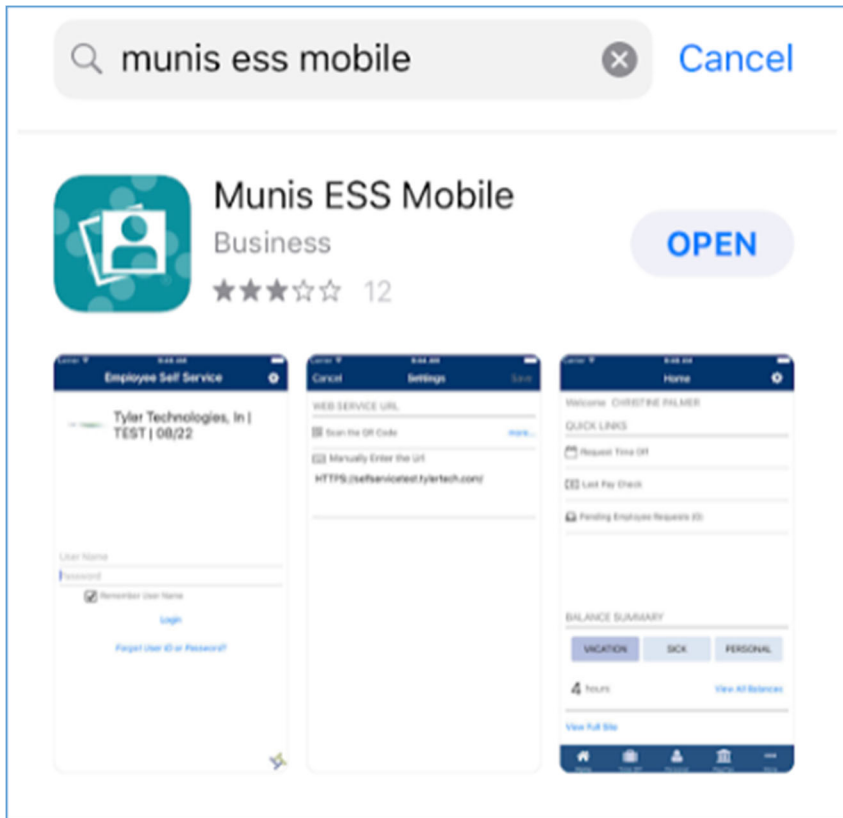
munis ess mobile

Cancel

Munis ESS Mobile

Business

12

OPEN

Carrier 9:44 AM

Employee Self Service

Tyler Technologies, In | TEST | 08/22

User Name

Password

Remember User Name

Login

Forgot User ID or Password?

Carrier 9:44 AM

Cancel Settings Save

WEB SERVICE URL

Scan the QR Code more...

Manually Enter the Url

HTTPS://selfservicetest.tylertech.com/

Carrier 9:48 AM

Home

Welcome CHRISTINE PALMER

QUICK LINKS

Request Time Off

Last Pay Check

Pending Employee Requests (0)

BALANCE SUMMARY

VACATION

SICK

PERSONAL

4 hours

View All Balances

View Full Site

Home

Time Off

Personal

Pay/Tax

More